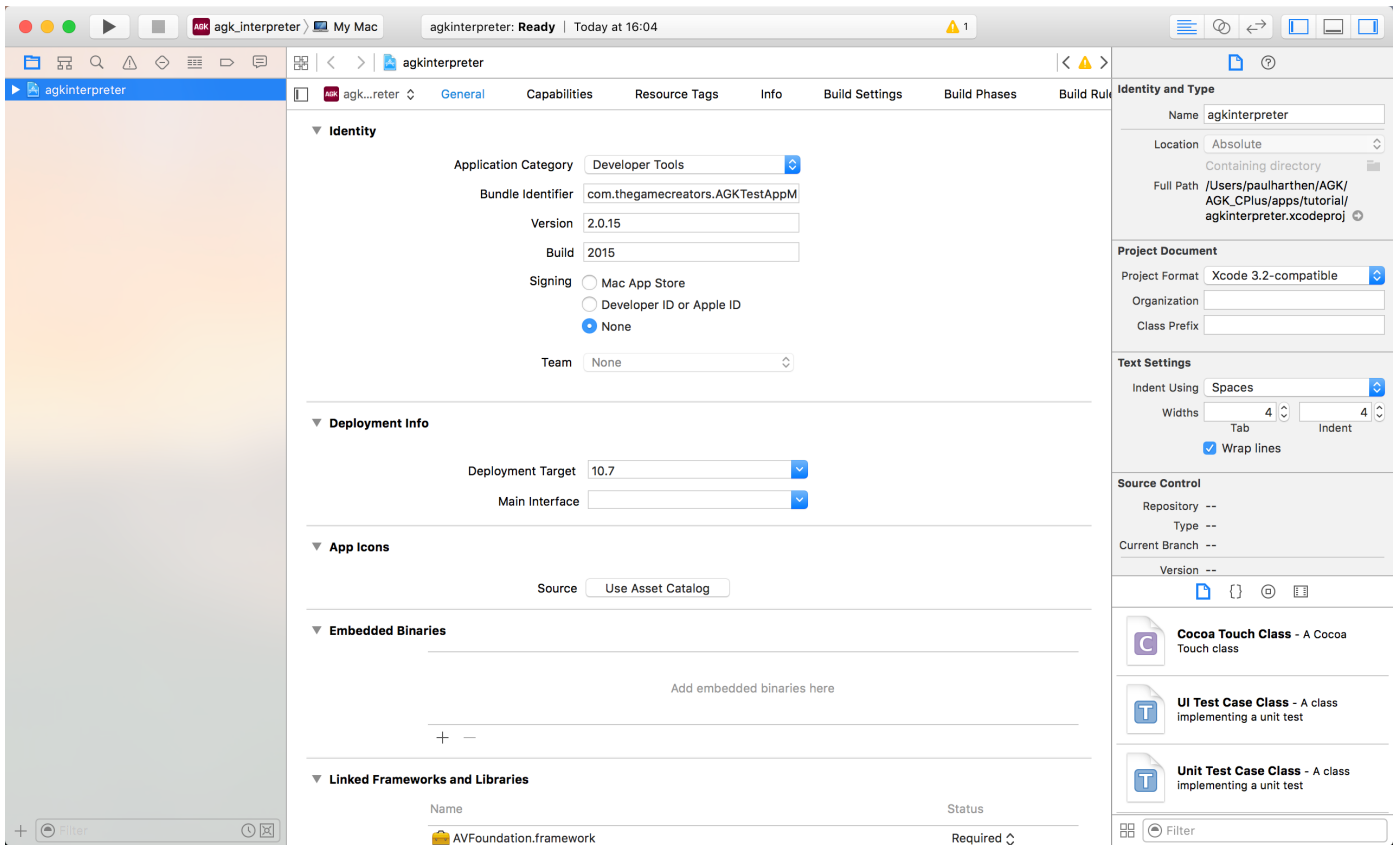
AGK agk_interpreter 〉 My Mac

agkinterpreter: Ready | Today at 16:04

1

agkinterpreter

agkinterpreter

AGK agk...reter

General Capabilities Resource Tags Info Build Settings Build Phases Build Rul

▼ Identity

Application Category Developer Tools

Bundle Identifier com.thegamecreators.AGKTestAppM

Version 2.0.15

Build 2015

Signing Mac App Store

Developer ID or Apple ID

None

Team None

▼ Deployment Info

Deployment Target 10.7

Main Interface

▼ App Icons

Source Use Asset Catalog

▼ Embedded Binaries

Add embedded binaries here

+ —

▼ Linked Frameworks and Libraries

Name Status

AVFoundation.framework Required

Filter

Identity and Type

Name agkinterpreter

Location Absolute

Containing directory

Full Path /Users/paulharthen/AGK/AGK_CPlus/apps/tutorial/agkinterpreter.xcodeproj

Project Document

Project Format Xcode 3.2-compatible

Organization

Class Prefix

Text Settings

Indent Using Spaces

Widths 4 4

Tab Indent

Wrap lines

Source Control

Repository --

Type --

Current Branch --

Version --

Cocoa Touch Class - A Cocoa Touch class

UI Test Case Class - A class implementing a unit test

Unit Test Case Class - A class implementing a unit test

Filter